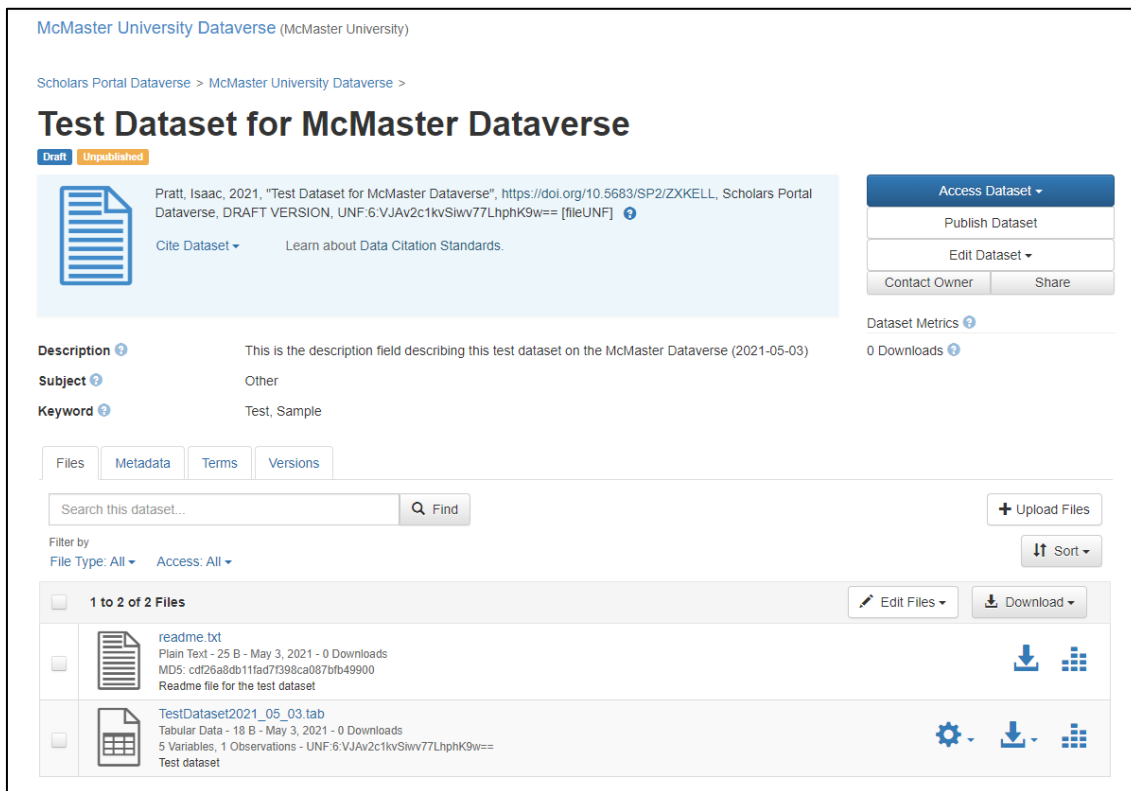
McMaster University Dataverse (McMaster University)

Scholars Portal Dataverse > McMaster University Dataverse >

Test Dataset for McMaster Dataverse

Draft Unpublished

Pratt, Isaac, 2021, "Test Dataset for McMaster Dataverse", https://doi.org/10.5683/SP2/ZXKELL, Scholars Portal Dataverse, DRAFT VERSION, UNF:6:VJAv2c1kvSiwv77LhphK9w== [fileUNF]

Cite Dataset ▾ Learn about Data Citation Standards.

Access Dataset ▾

Publish Dataset

Edit Dataset ▾

Contact Owner Share

Dataset Metrics

0 Downloads

Description This is the description field describing this test dataset on the McMaster Dataverse (2021-05-03)

Subject Other

Keyword Test, Sample

Files Metadata Terms Versions

Search this dataset... Find

Upload Files

Filter by
File Type: All ▾ Access: All ▾

Sort ▾

1 to 2 of 2 Files

Edit Files ▾ Download ▾

readme.txt
Plain Text - 25 B - May 3, 2021 - 0 Downloads
MD5: cdf26a8db11fad7f398ca087bfb49900
Readme file for the test dataset

TestDataset2021_05_03.tab
Tabular Data - 18 B - May 3, 2021 - 0 Downloads
5 Variables, 1 Observations - UNF:6:VJAv2c1kvSiwv77LhphK9w==
Test dataset